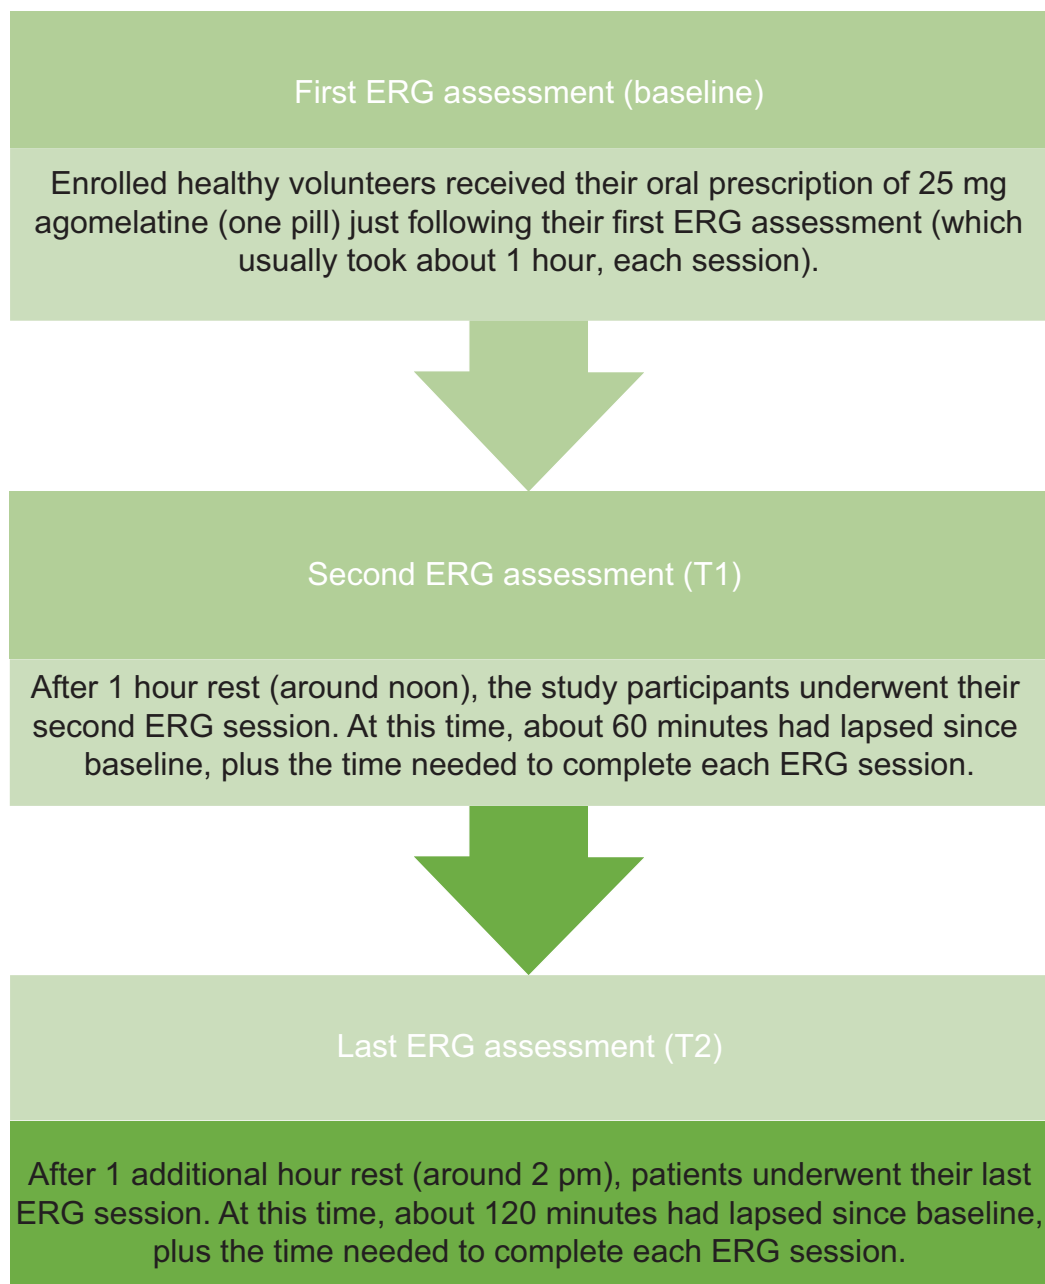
First ERG assessment (baseline)

Enrolled healthy volunteers received their oral prescription of 25 mg agomelatine (one pill) just following their first ERG assessment (which usually took about 1 hour, each session).

Second ERG assessment (T1)

After 1 hour rest (around noon), the study participants underwent their second ERG session. At this time, about 60 minutes had lapsed since baseline, plus the time needed to complete each ERG session.

Last ERG assessment (T2)

After 1 additional hour rest (around 2 pm), patients underwent their last ERG session. At this time, about 120 minutes had lapsed since baseline, plus the time needed to complete each ERG session.